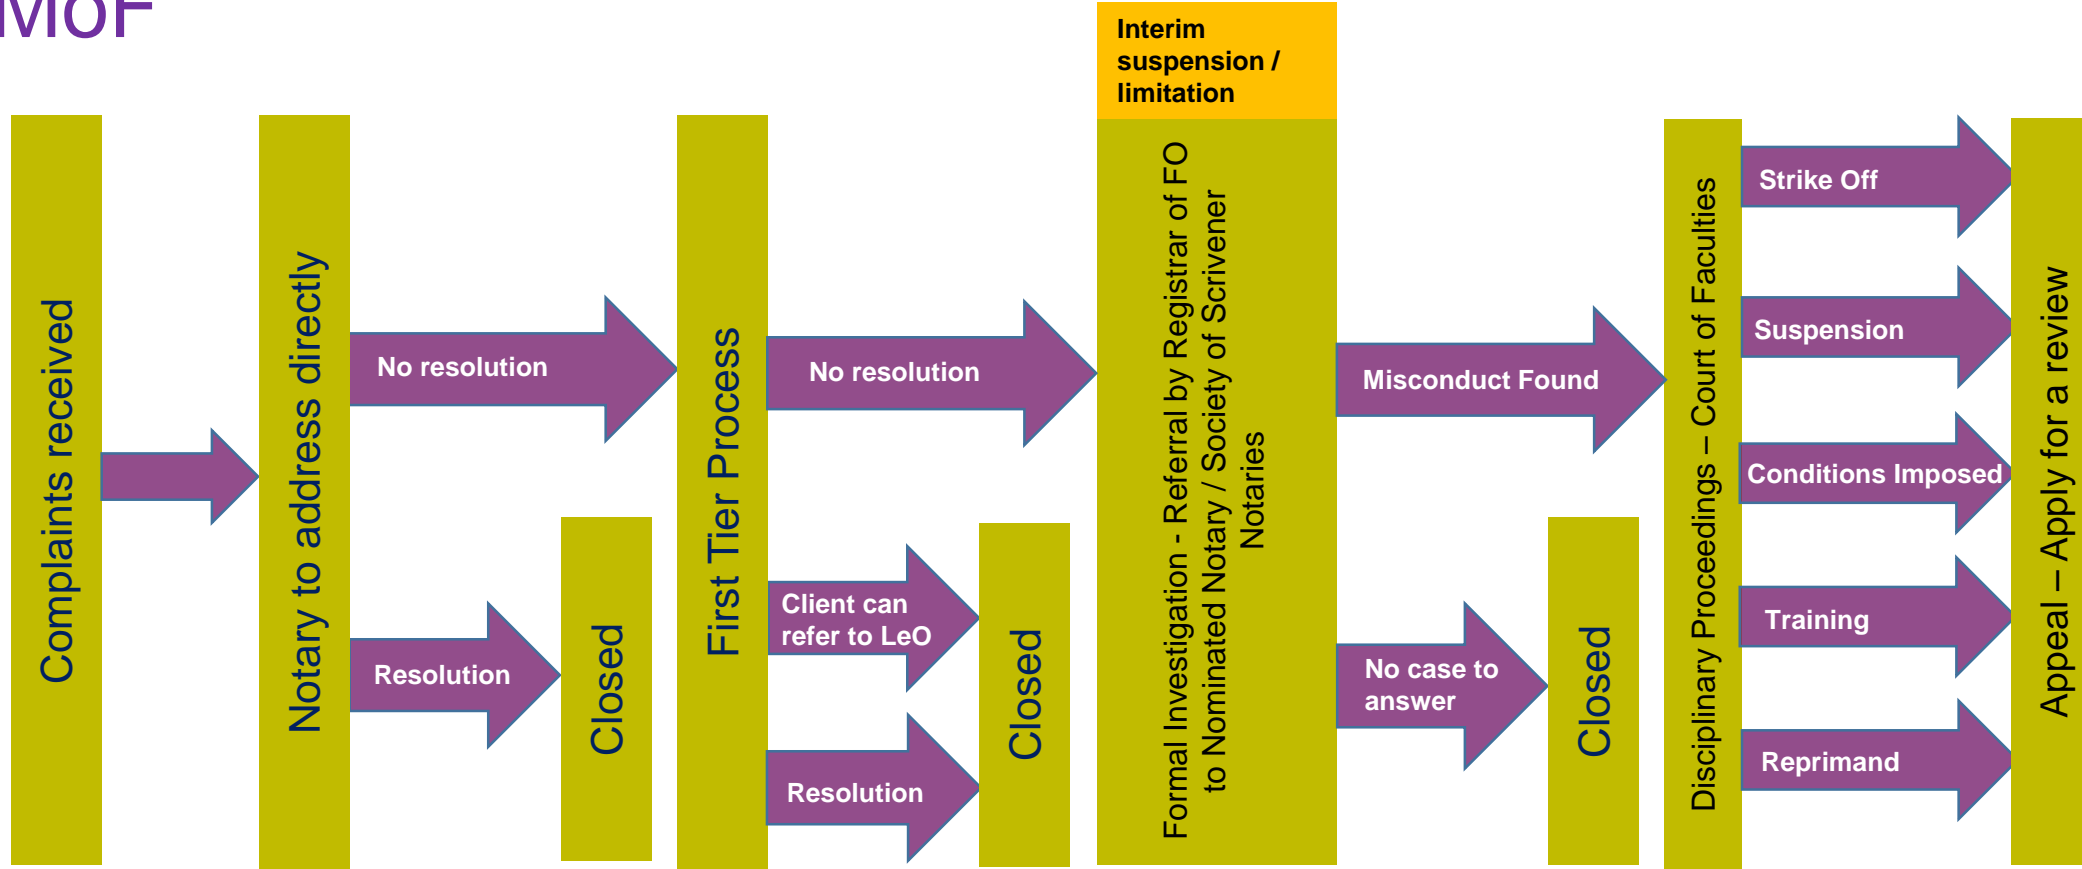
MOF

Interim suspension / limitation

Complaints received

Notary to address directly

No resolution

Resolution

Closed

First Tier Process

No resolution

Client can refer to LeO

Resolution

Closed

Formal Investigation - Referral by Registrar of FO to Nominated Notary / Society of Scrivener Notaries

Misconduct Found

No case to answer

Closed

Disciplinary Proceedings – Court of Faculties

Strike Off

Suspension

Conditions Imposed

Training

Reprimand

Appeal – Apply for a review